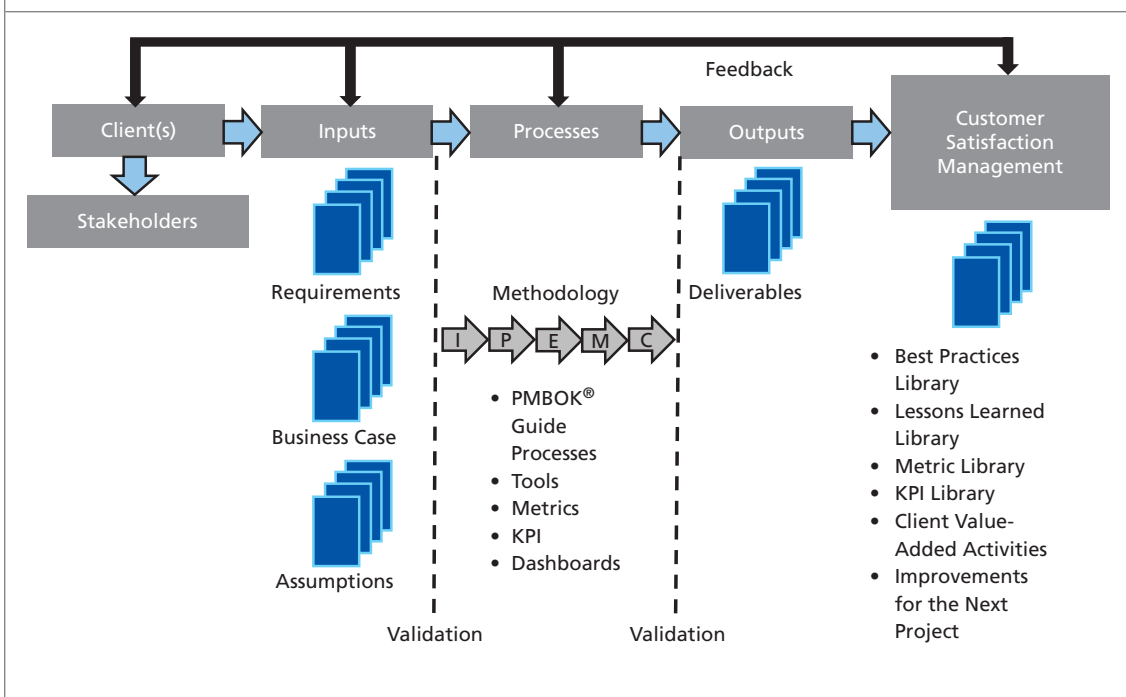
Feedback

Client(s)

Inputs

Processes

Outputs

Customer Satisfaction Management

Stakeholders

Requirements

Business Case

Assumptions

Methodology

I P E M C

- PMBOK® Guide Processes
- Tools
- Metrics
- KPI
- Dashboards

Deliverables

- Best Practices Library
- Lessons Learned Library
- Metric Library
- KPI Library
- Client Value-Added Activities
- Improvements for the Next Project

Validation

Validation